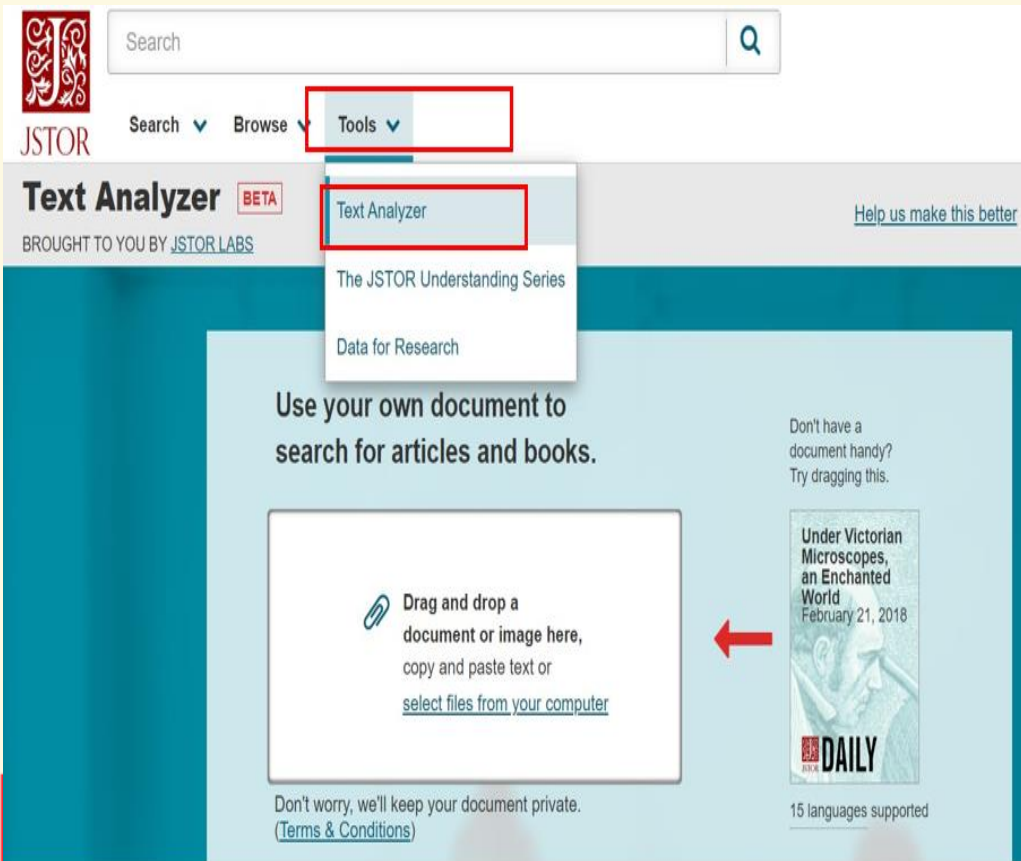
JSTOR

Search

Search Browse Tools

Text Analyzer BETA

BROUGHT TO YOU BY JSTOR LABS

Text Analyzer

The JSTOR Understanding Series

Data for Research

Help us make this better

Use your own document to search for articles and books.

Drag and drop a document or image here, copy and paste text or select files from your computer

Don't worry, we'll keep your document private. (Terms & Conditions)

Don't have a document handy? Try dragging this.

Under Victorian Microscopes, an Enchanted World
February 21, 2018

JSTOR DAILY

15 languages supported